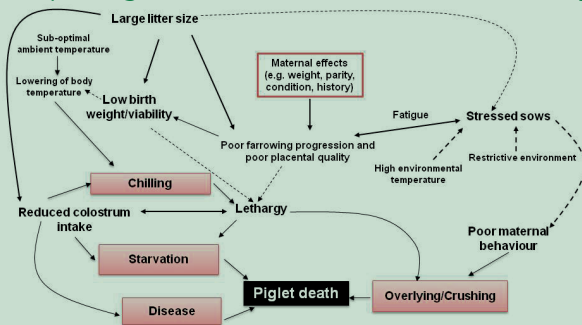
Large litter size

Sub-optimal ambient temperature

Lowering of body temperature

Low birth weight/viability

Maternal effects (e.g. weight, parity, condition, history)

Fatigue

Stressed sows

Poor farrowing progression and poor placental quality

High environmental temperature

Restrictive environment

Chilling

Reduced colostrum intake

Lethargy

Poor maternal behaviour

Starvation

Piglet death

Overlying/Crushing

Disease